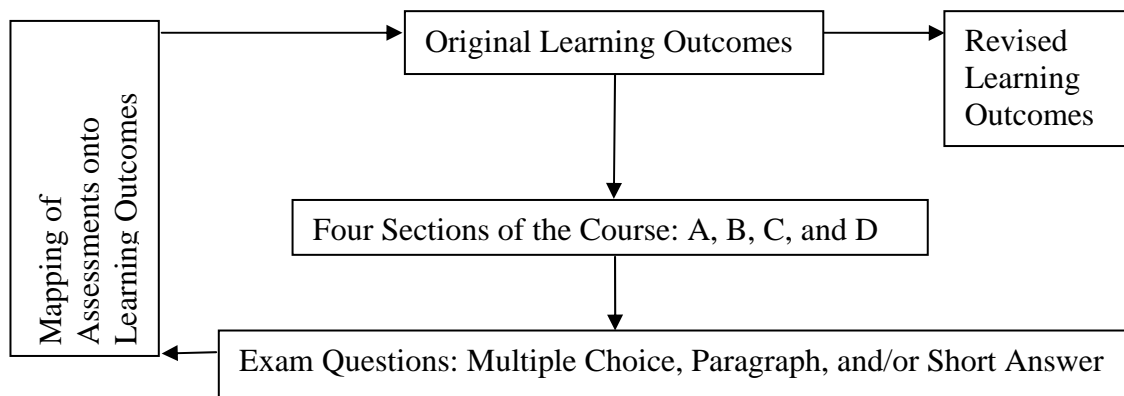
Mapping of Assessments onto Learning Outcomes

Original Learning Outcomes

Revised Learning Outcomes

Four Sections of the Course: A, B, C, and D

Exam Questions: Multiple Choice, Paragraph, and/or Short Answer